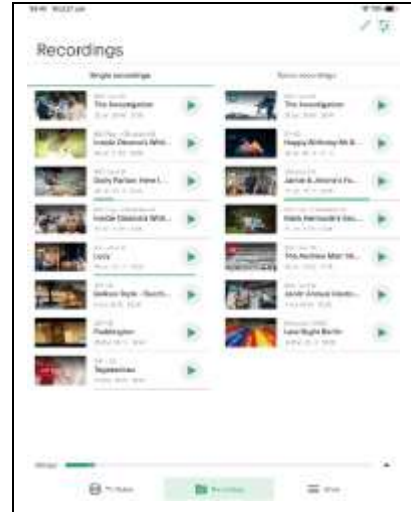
Recordings

Single recordings

Series recordings

The Investigation

Inside Dawson's Wild...

Dolly Parton: Here I...

Inside Dawson's Wild...

Lucy

Balkan Style - Don't...

Paddington

Tapestries

The Investigation

Happy Birthday Mr B...

Jamie & Jimmy's Fr...

Mark Hermann's Gr...

The Archive Man W...

Sarah Cheryl Identi...

Last Night Berlin

TV Guide

Recordings

More